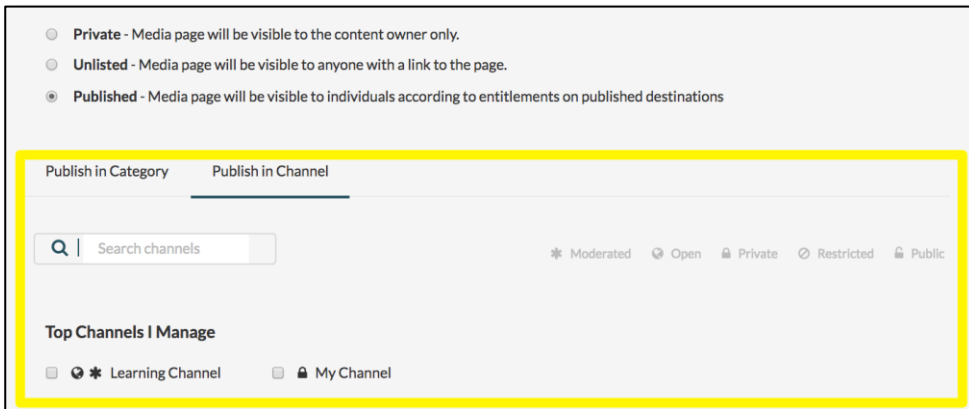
Private - Media page will be visible to the content owner only.

Unlisted - Media page will be visible to anyone with a link to the page.

Published - Media page will be visible to individuals according to entitlements on published destinations

Publish in Category    Publish in Channel

Search channels

Moderated    Open    Private    Restricted    Public

Top Channels I Manage

Learning Channel    My Channel